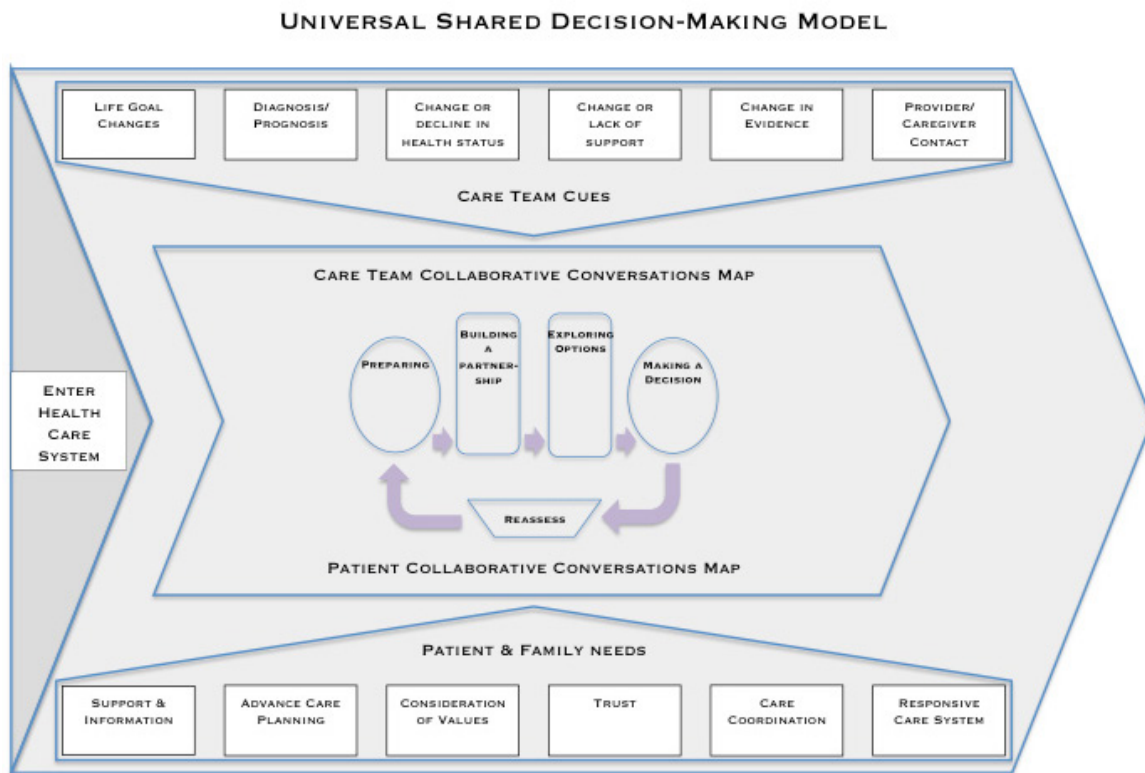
Universal Shared Decision-Making Model

Life Goal Changes

Diagnosis/ Prognosis

Change or decline in health status

Change or lack of support

Change in Evidence

Provider/ Caregiver Contact

Care Team Cues

Enter Health Care System

Care Team Collaborative Conversations Map

Preparing

Building a partnership

Exploring Options

Making a Decision

Reassess

Patient Collaborative Conversations Map

Patient & Family needs

Support & Information

Advance Care Planning

Consideration of Values

Trust

Care Coordination

Responsive Care System